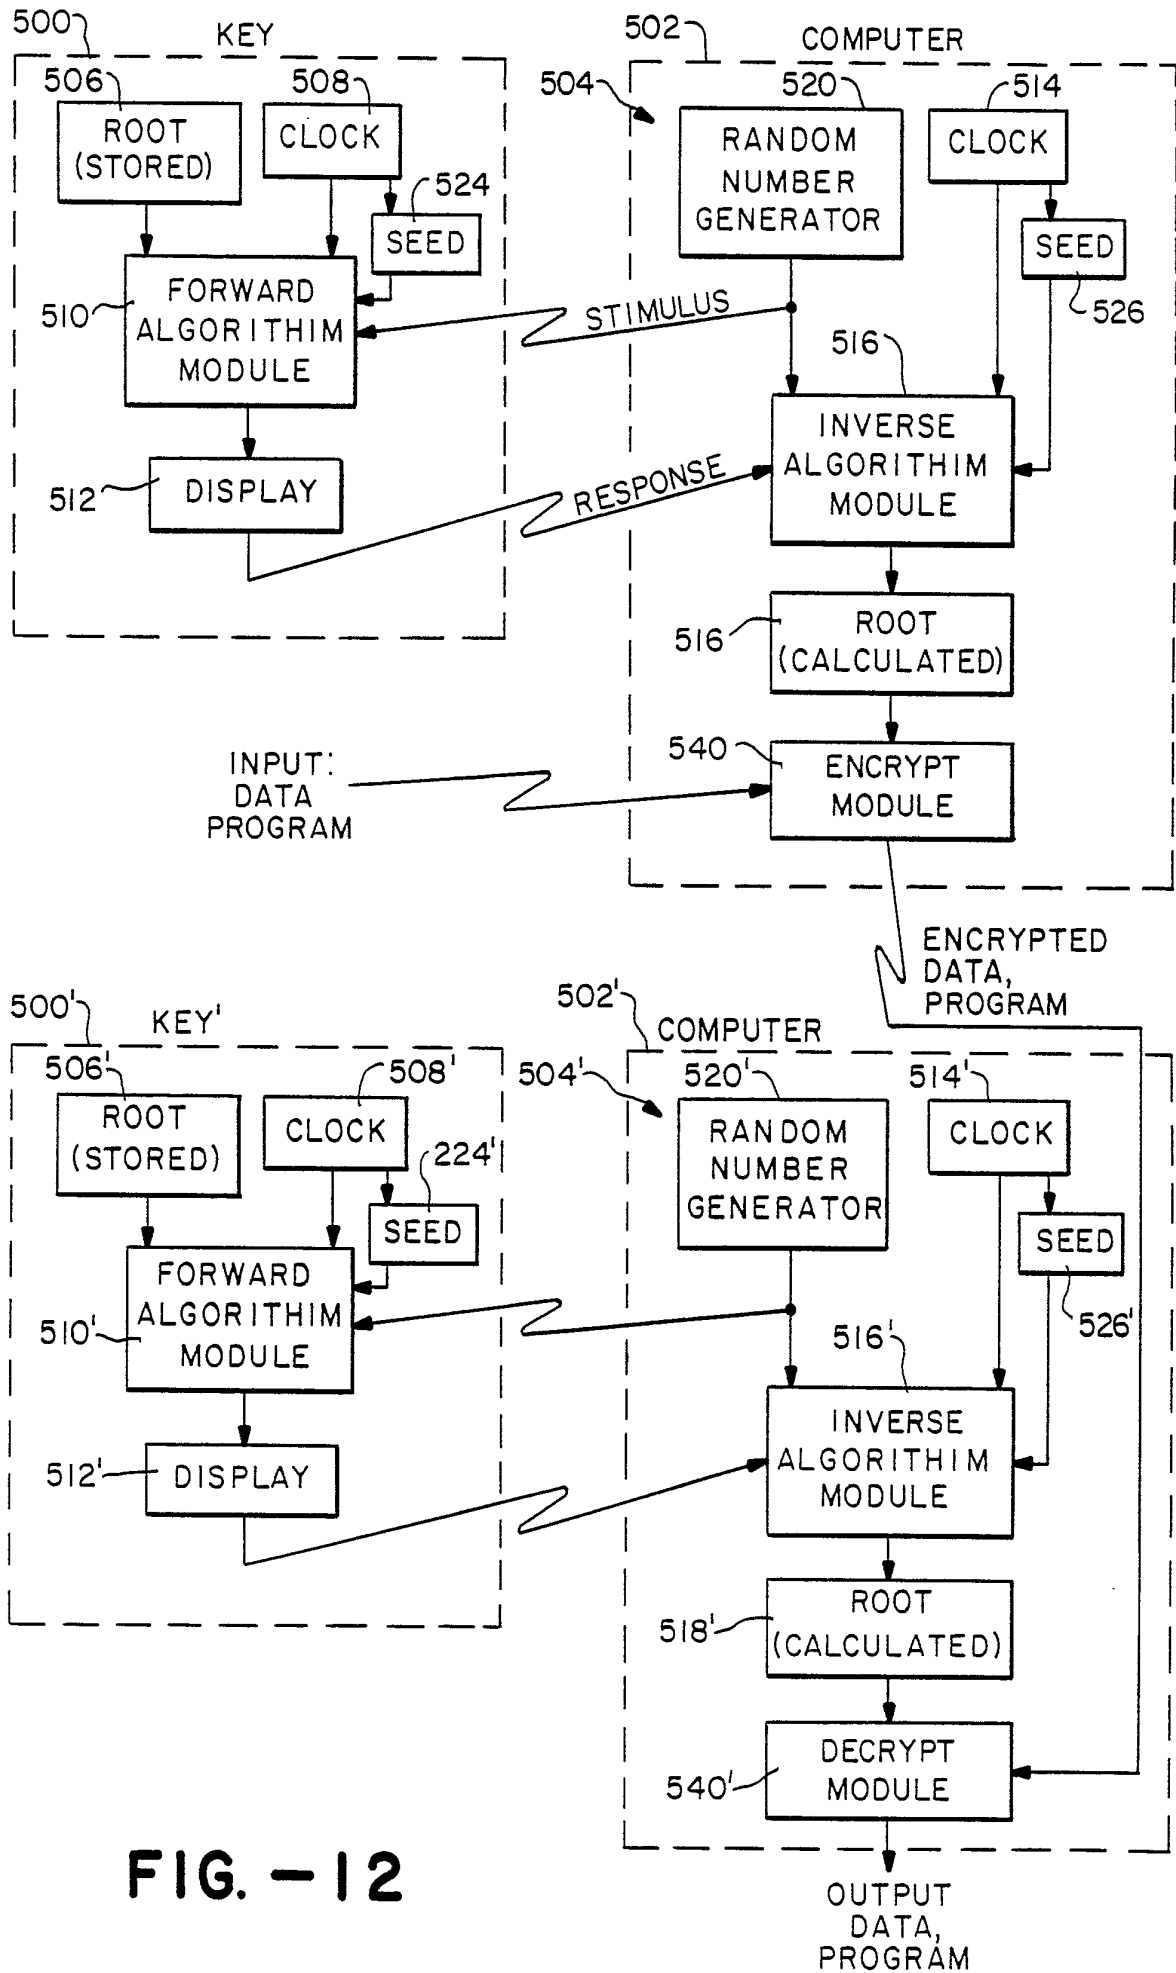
500 KEY

506 ROOT (STORED)

508 CLOCK

524 SEED

510 FORWARD ALGORITHIM MODULE

512 DISPLAY

502 COMPUTER

504

520 RANDOM NUMBER GENERATOR

514 CLOCK

SEED 526

STIMULUS

516

INVERSE ALGORITHIM MODULE

RESPONSE

516 ROOT (CALCULATED)

540 ENCRYPT MODULE

INPUT: DATA PROGRAM

ENCRYPTED DATA, PROGRAM

500' KEY'

506' ROOT (STORED)

508' CLOCK

224' SEED

510' FORWARD ALGORITHIM MODULE

512' DISPLAY

502' COMPUTER

504'

520' RANDOM NUMBER GENERATOR

514' CLOCK

SEED 526'

516'

INVERSE ALGORITHIM MODULE

518' ROOT (CALCULATED)

540' DECRYPT MODULE

FIG. - 12

OUTPUT DATA, PROGRAM